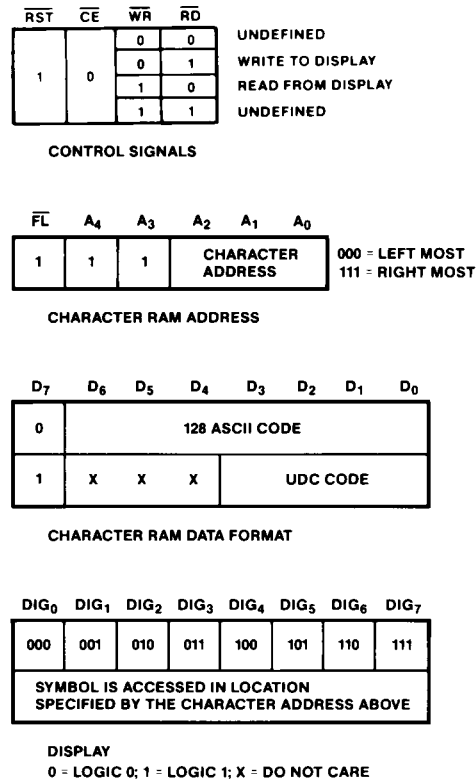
$\overline{RST}$ $\overline{CE}$ $\overline{WR}$ $\overline{RD}$

| $\overline{RST}$ | $\overline{CE}$ | $\overline{WR}$ | $\overline{RD}$ | |
|---|---|---|---|---|
| 1 | 0 | 0 | 0 | UNDEFINED |
| | | 0 | 1 | WRITE TO DISPLAY |
| | | 1 | 0 | READ FROM DISPLAY |
| | | 1 | 1 | UNDEFINED |

CONTROL SIGNALS

| $\overline{FL}$ | $A_4$ | $A_3$ | $A_2$ $A_1$ $A_0$ |
|---|---|---|---|
| 1 | 1 | 1 | CHARACTER ADDRESS |

000 = LEFT MOST
111 = RIGHT MOST

CHARACTER RAM ADDRESS

| $D_7$ | $D_6$ | $D_5$ | $D_4$ | $D_3$ $D_2$ $D_1$ $D_0$ |
|---|---|---|---|---|
| 0 | 128 ASCII CODE | | | |
| 1 | X | X | X | UDC CODE |

CHARACTER RAM DATA FORMAT

| $DIG_0$ | $DIG_1$ | $DIG_2$ | $DIG_3$ | $DIG_4$ | $DIG_5$ | $DIG_6$ | $DIG_7$ |
|---|---|---|---|---|---|---|---|
| 000 | 001 | 010 | 011 | 100 | 101 | 110 | 111 |

SYMBOL IS ACCESSED IN LOCATION SPECIFIED BY THE CHARACTER ADDRESS ABOVE

DISPLAY
0 = LOGIC 0; 1 = LOGIC 1; X = DO NOT CARE